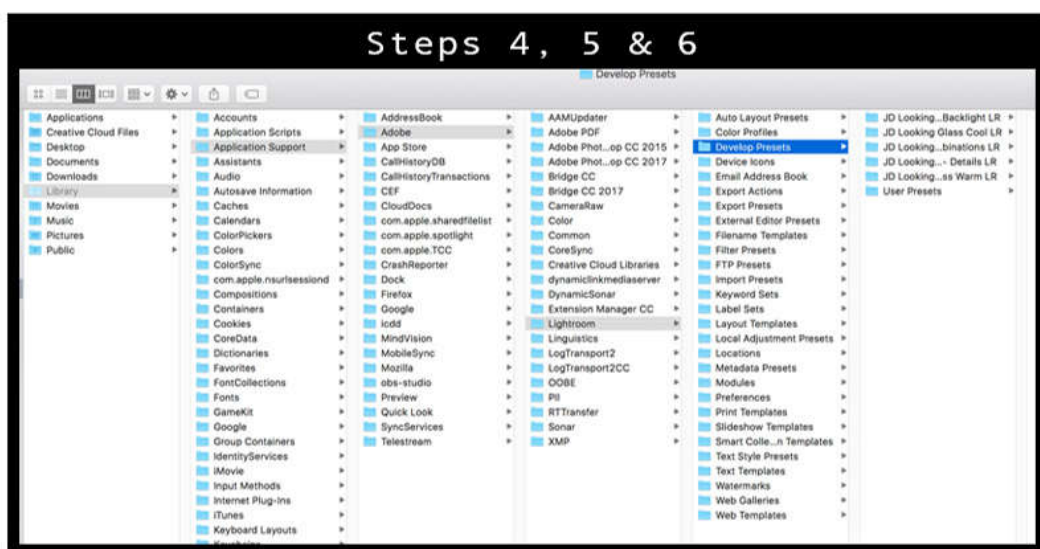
Steps 4, 5 & 6

Develop Presets

Applications
Creative Cloud Files
Desktop
Documents
Downloads
Library
Movies
Music
Pictures
Public

Accounts
Application Scripts
Application Support
Assistants
Audio
Autosave Information
Caches
Calendars
ColorPickers
Colors
ColorSync
com.apple.nsurlsessiond
Compositions
Containers
Cookies
CoreData
Dictionaries
Favorites
FontCollections
Fonts
GameKit
Google
Group Containers
IdentityServices
iMovie
Input Methods
Internet Plug-Ins
iTunes
Keyboard Layouts
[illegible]

AddressBook
Adobe
App Store
CallHistoryDB
CallHistoryTransactions
CEF
CloudDocs
com.apple.sharedfilelist
com.apple.spotlight
com.apple.TCC
CrashReporter
Dock
Firefox
Google
icdd
MindVision
MobileSync
Mozilla
obs-studio
Preview
Quick Look
SyncServices
Telestream

AAMUpdater
Adobe PDF
Adobe Phot...op CC 2015
Adobe Phot...op CC 2017
Bridge CC
Bridge CC 2017
CameraRaw
Color
Common
CoreSync
Creative Cloud Libraries
dynamiclinkmediaserver
DynamicSonar
Extension Manager CC
Lightroom
Linguistics
LogTransport2
LogTransport2CC
OOBE
PII
RTTransfer
Sonar
XMP

Auto Layout Presets
Color Profiles
Develop Presets
Device Icons
Email Address Book
Export Actions
Export Presets
External Editor Presets
Filename Templates
Filter Presets
FTP Presets
Import Presets
Keyword Sets
Label Sets
Layout Templates
Local Adjustment Presets
Locations
Metadata Presets
Modules
Preferences
Print Templates
Slideshow Templates
Smart Colle...n Templates
Text Style Presets
Text Templates
Watermarks
Web Galleries
Web Templates

JD Looking...Backlight LR
JD Looking Glass Cool LR
JD Looking...binations LR
JD Looking...- Details LR
JD Looking...ss Warm LR
User Presets